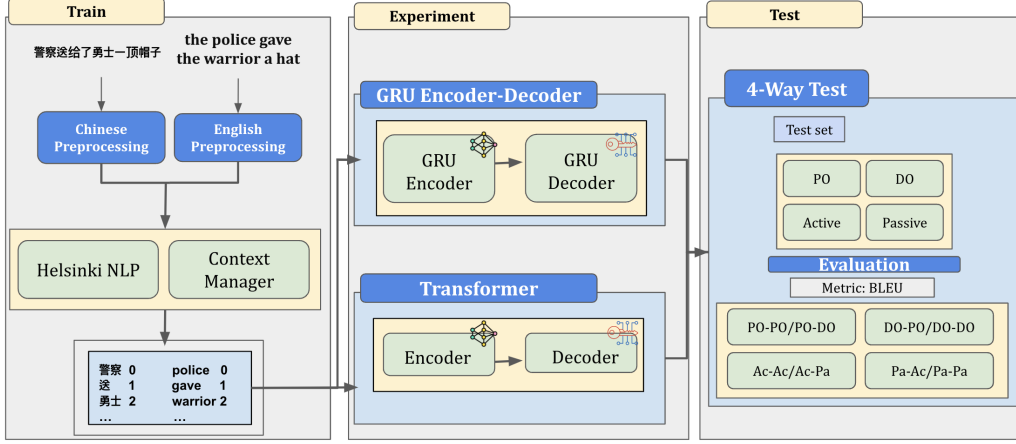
Train

警察送给了勇士一顶帽子

the police gave the warrior a hat

Chinese Preprocessing

English Preprocessing

Helsinki NLP

Context Manager

| | | | |
|---|---|---|---|
| 警察 | 0 | police | 0 |
| 送 | 1 | gave | 1 |
| 勇士 | 2 | warrior | 2 |
| … | | … | |

Experiment

GRU Encoder-Decoder

GRU Encoder

GRU Decoder

Transformer

Encoder

Decoder

Test

4-Way Test

Test set

PO

DO

Active

Passive

Evaluation

Metric: BLEU

PO-PO/PO-DO

DO-PO/DO-DO

Ac-Ac/Ac-Pa

Pa-Ac/Pa-Pa